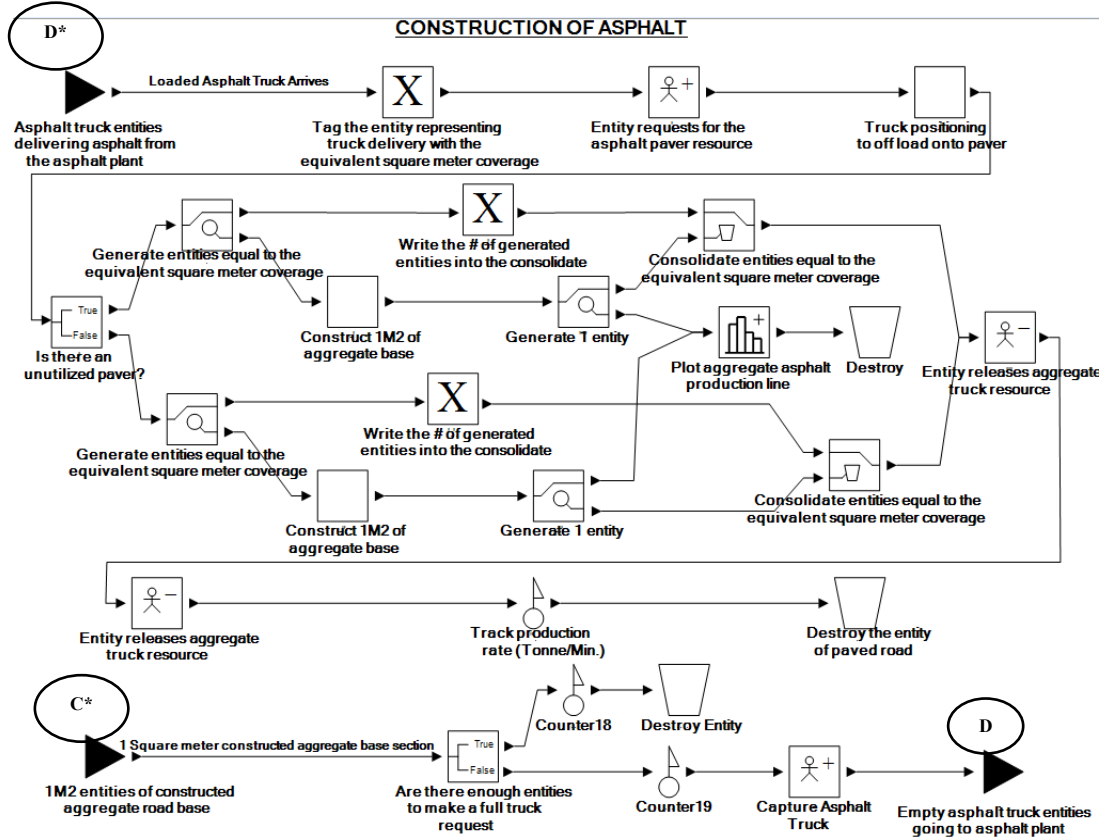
D*

CONSTRUCTION OF ASPHALT

Loaded Asphalt Truck Arrives

Asphalt truck entities delivering asphalt from the asphalt plant

X

Tag the entity representing truck delivery with the equivalent square meter coverage

Entity requests for the asphalt paver resource

Truck positioning to off load onto paver

True

False

Is there an unutilized paver?

Generate entities equal to the equivalent square meter coverage

X

Write the # of generated entities into the consolidate

Consolidate entities equal to the equivalent square meter coverage

Construct 1M2 of aggregate base

Generate 1 entity

Plot aggregate asphalt production line

Destroy

Entity releases aggregate truck resource

Generate entities equal to the equivalent square meter coverage

X

Write the # of generated entities into the consolidate

Construct 1M2 of aggregate base

Generate 1 entity

Consolidate entities equal to the equivalent square meter coverage

Entity releases aggregate truck resource

Track production rate (Tonne/Min.)

Destroy the entity of paved road

C*

1 Square meter constructed aggregate base section

1M2 entities of constructed aggregate road base

True

False

Are there enough entities to make a full truck request

Counter18

Destroy Entity

Counter19

Capture Asphalt Truck

D

Empty asphalt truck entities going to asphalt plant